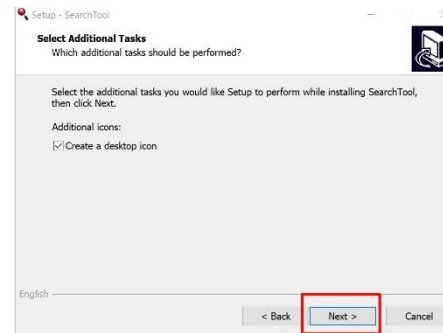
Setup - SearchTool

Select Additional Tasks
Which additional tasks should be performed?

Select the additional tasks you would like Setup to perform while installing SearchTool, then click Next.

Additional icons:

Create a desktop icon

English

< Back

Next >

Cancel